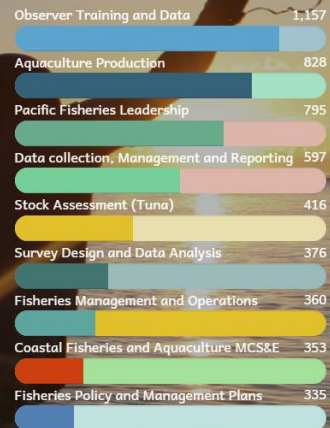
Observer Training and Data 1,157

Aquaculture Production 828

Pacific Fisheries Leadership 795

Data collection, Management and Reporting 597

Stock Assessment (Tuna) 416

Survey Design and Data Analysis 376

Fisheries Management and Operations 360

Coastal Fisheries and Aquaculture MCS&E 353

Fisheries Policy and Management Plans 335